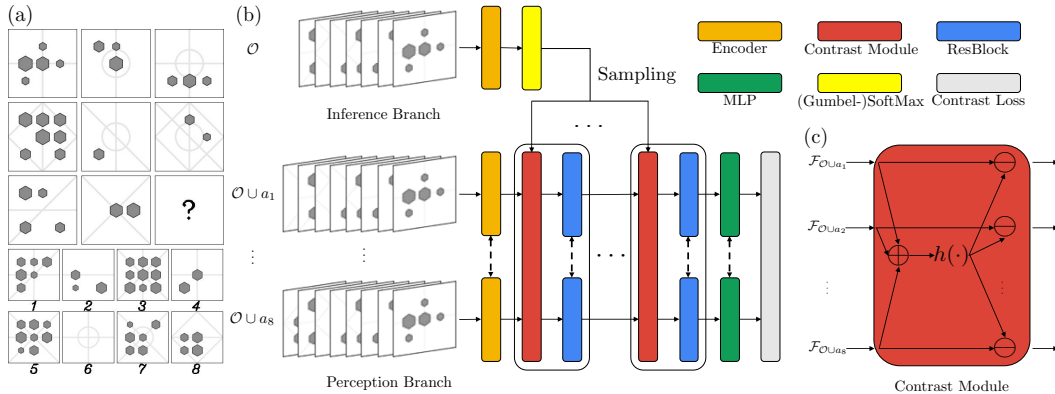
(a)

?

1 2 3 4

5 6 7 8

(b)

$\mathcal{O}$

Inference Branch

Sampling

$\cdots$

$\mathcal{O} \cup a_1$

$\vdots$

$\vdots$

$\cdots$

$\mathcal{O} \cup a_8$

Perception Branch

Encoder

Contrast Module

ResBlock

MLP

(Gumbel-)SoftMax

Contrast Loss

(c)

$\mathcal{F}_{\mathcal{O} \cup a_1}$

$\mathcal{F}_{\mathcal{O} \cup a_2}$

$h(\cdot)$

$\vdots$

$\vdots$

$\mathcal{F}_{\mathcal{O} \cup a_8}$

Contrast Module